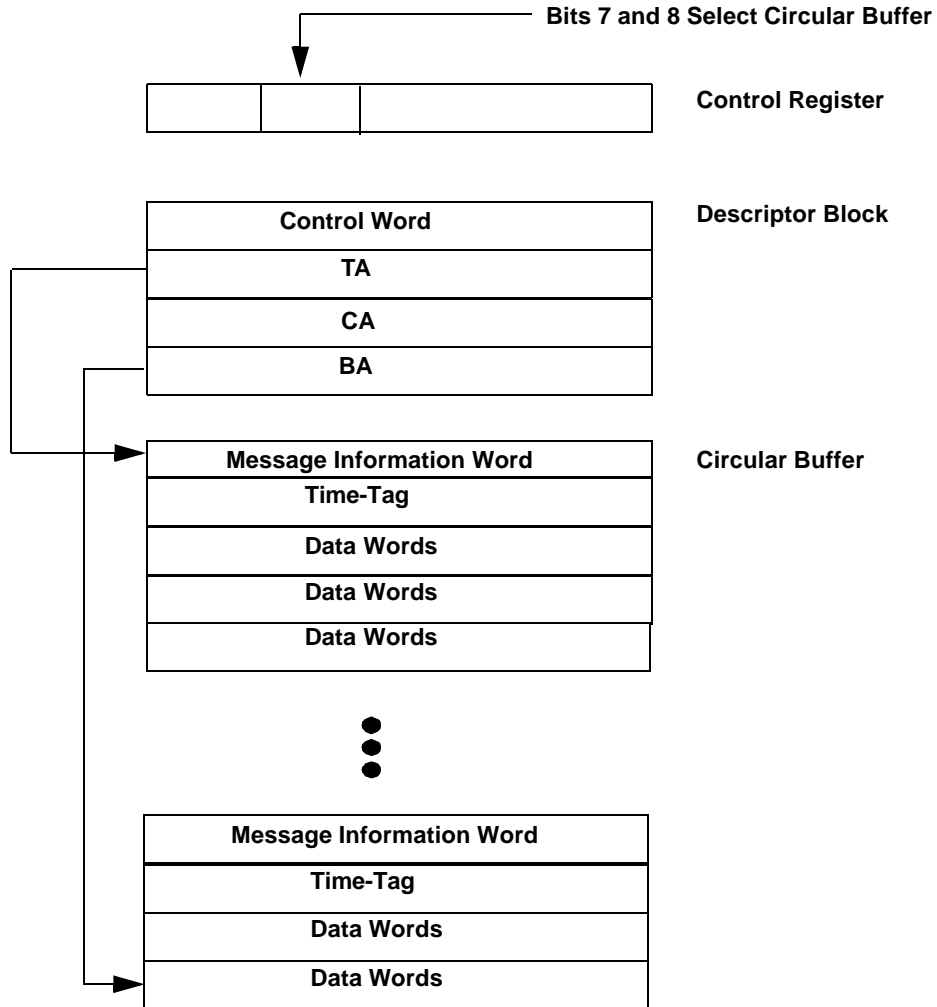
Bits 7 and 8 Select Circular Buffer

Control Register

Control Word

TA

CA

BA

Descriptor Block

Message Information Word

Time-Tag

Data Words

Data Words

Data Words

Circular Buffer

Message Information Word

Time-Tag

Data Words

Data Words